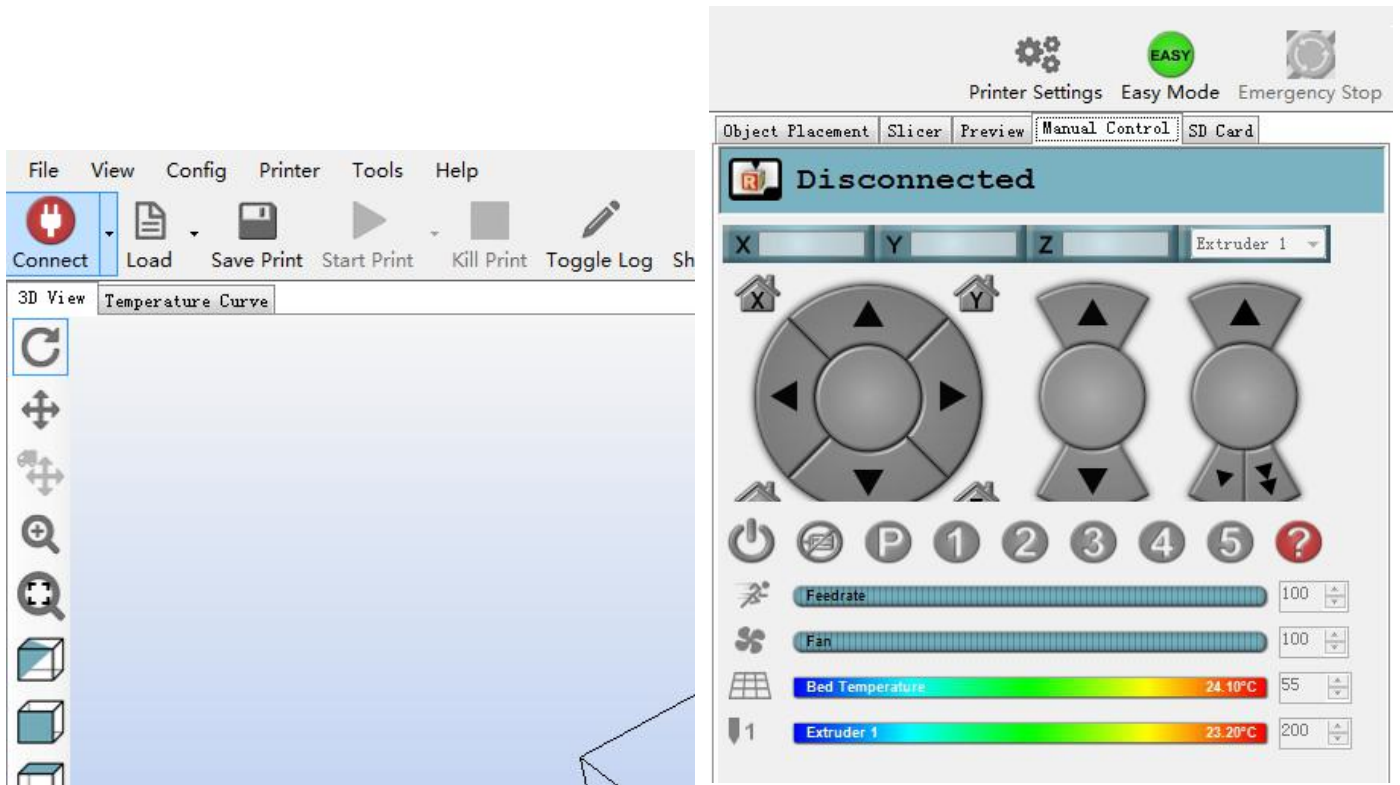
File View Config Printer Tools Help

Connect Load Save Print Start Print Kill Print Toggle Log Sh

3D View Temperature Curve

EASY

Printer Settings Easy Mode Emergency Stop

Object Placement Slicer Preview Manual Control SD Card

Disconnected

X Y Z Extruder 1

X Y

P 1 2 3 4 5 ?

Feedrate 100

Fan 100

Bed Temperature 24.10°C 55

1 Extruder 1 23.20°C 200